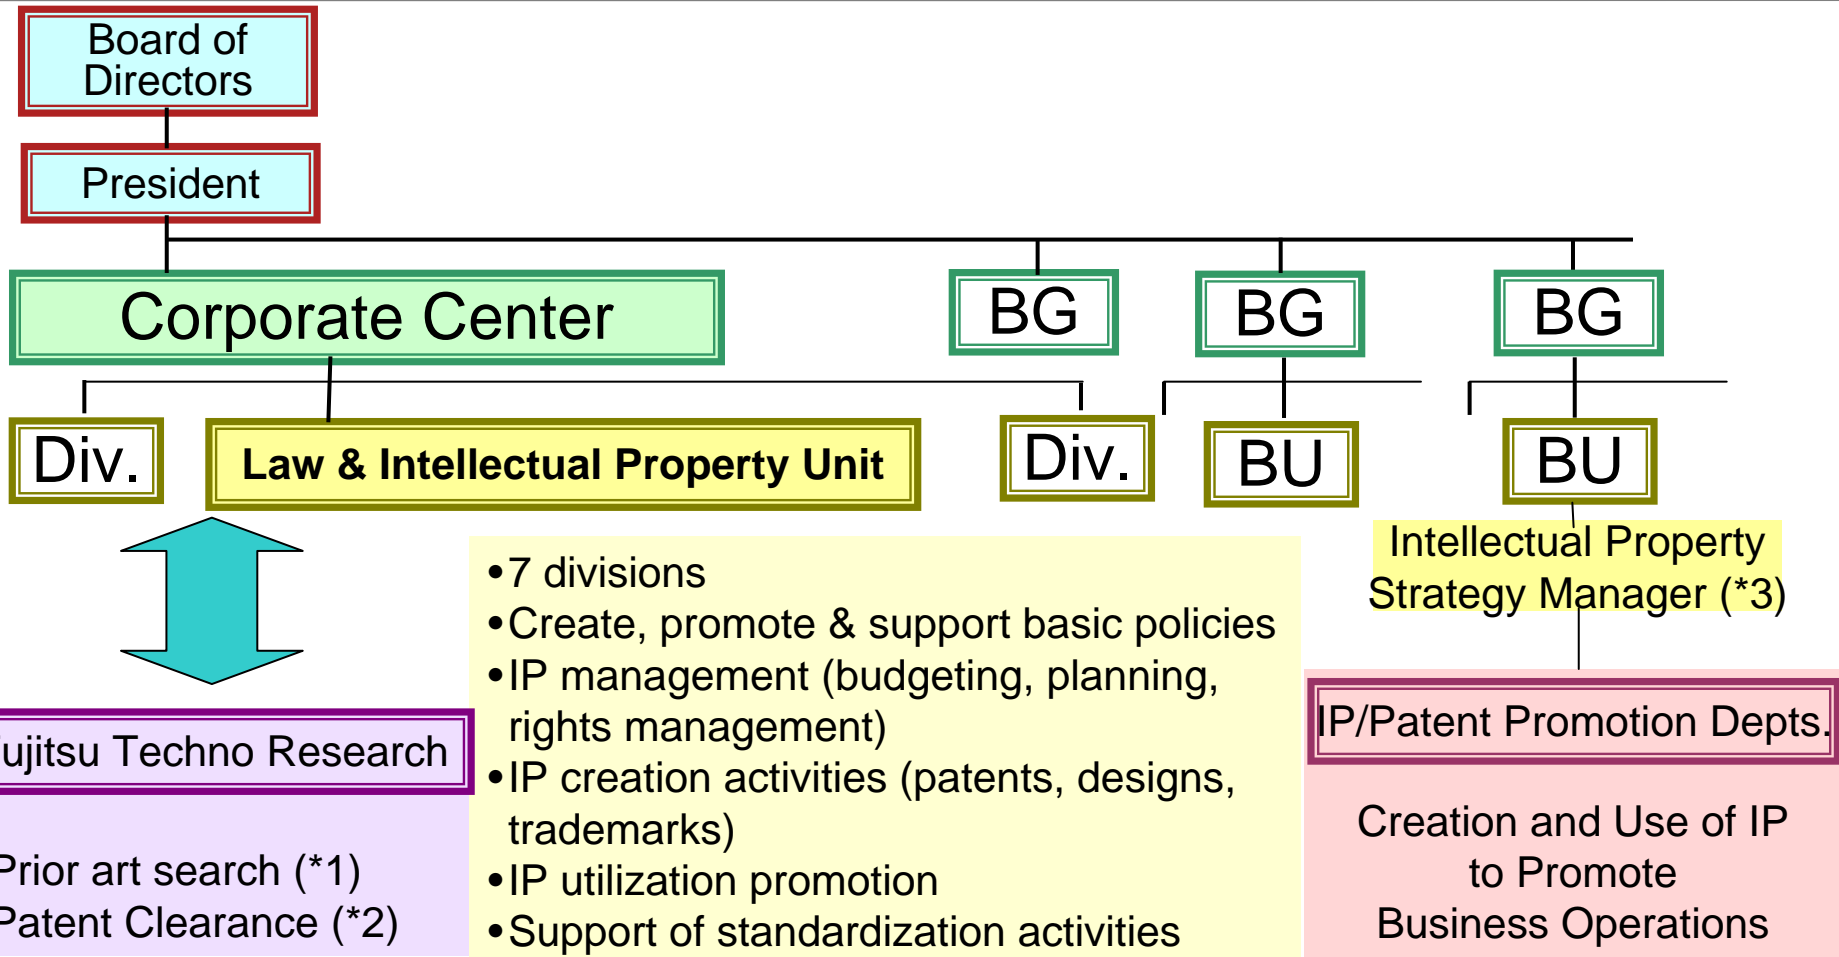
Board of Directors

President

Corporate Center

BG

BG

BG

Div.

Law & Intellectual Property Unit

Div.

BU

BU

Intellectual Property Strategy Manager (*3)

ujitsu Techno Research

Prior art search (*1)
Patent Clearance (*2)

• 7 divisions
• Create, promote & support basic policies
• IP management (budgeting, planning, rights management)
• IP creation activities (patents, designs, trademarks)
• IP utilization promotion
• Support of standardization activities

IP/Patent Promotion Depts.

Creation and Use of IP to Promote Business Operations